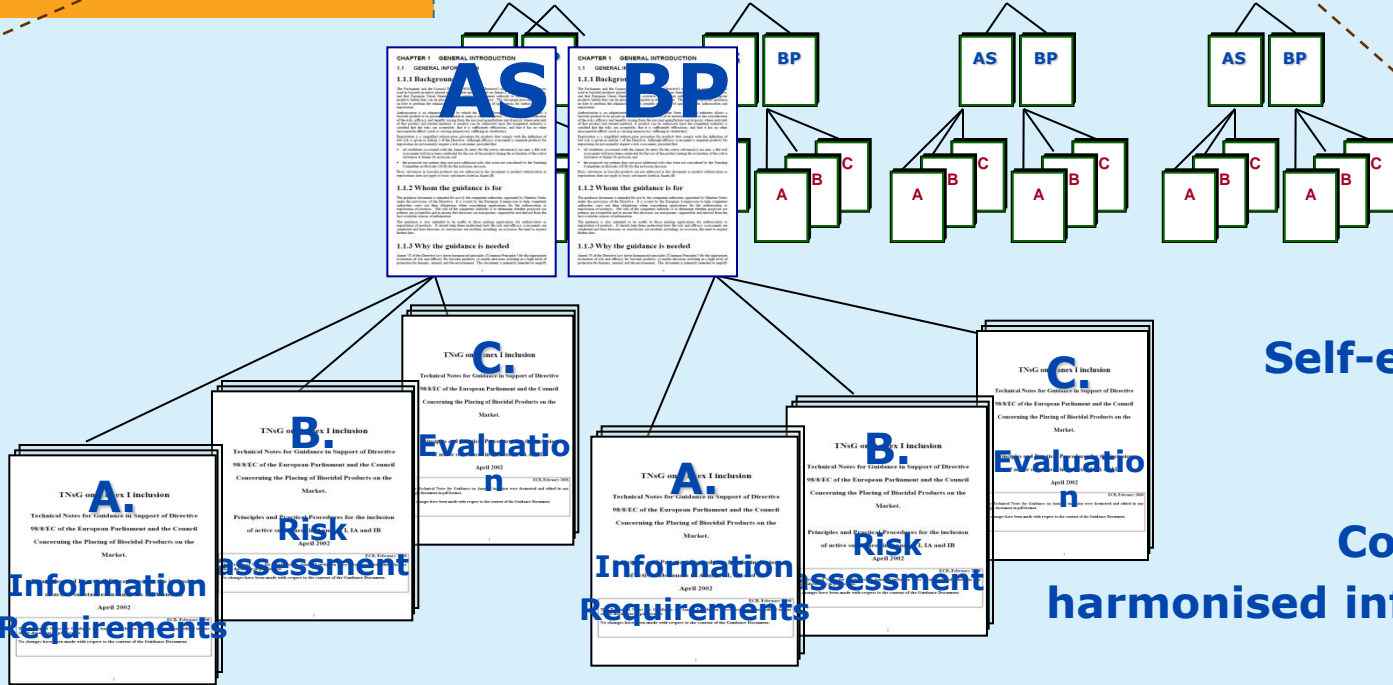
AS BP AS BP AS BP

A B C A B C A B C A B C

CHAPTER 1 GENERAL INTRODUCTION
1.1 GENERAL INFO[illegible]
1.1.1 Background
AS
1.1.2 Whom the guidance is for
1.1.3 Why the guidance is needed

CHAPTER 1 GENERAL INTRODUCTION
1.1 GENERAL INFO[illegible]
1.1.1 Background
BP
1.1.2 Whom the guidance is for
1.1.3 Why the guidance is needed

TNsG on Annex I inclusion
Technical Notes for Guidance in Support of Directive 98/8/EC of the European Parliament and the Council Concerning the Placing of Biocidal Products on the Market.
A.
Information Requirements
April 2002

TNsG on Annex I inclusion
Technical Notes for Guidance in Support of Directive 98/8/EC of the European Parliament and the Council Concerning the Placing of Biocidal Products on the Market.
B.
Principles and Practical Procedures for the inclusion of active substances in Annexes I, IA and IB
Risk assessment
April 2002
No changes have been made with respect to the content of the Guidance Document.

TNsG on Annex I inclusion
Technical Notes for Guidance in Support of Directive 98/8/EC of the European Parliament and the Council Concerning the Placing of Biocidal Products on the Market.
C.
Evaluation
April 2002
ECB, February 2008
No changes have been made with respect to the content of the Guidance Document.

TNsG on Annex I inclusion
Technical Notes for Guidance in Support of Directive 98/8/EC of the European Parliament and the Council Concerning the Placing of Biocidal Products on the Market.
A.
Information Requirements
April 2002

TNsG on Annex I inclusion
Technical Notes for Guidance in Support of Directive 98/8/EC of the European Parliament and the Council Concerning the Placing of Biocidal Products on the Market.
B.
Principles and Practical Procedures for the inclusion of active substances in Annexes I, IA and IB
Risk assessment
April 2002

TNsG on Annex I inclusion
Technical Notes for Guidance in Support of Directive 98/8/EC of the European Parliament and the Council Concerning the Placing of Biocidal Products on the Market.
C.
Evaluation
April 2002
ECB, February 2008

Self-e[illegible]

Co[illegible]
harmonised in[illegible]